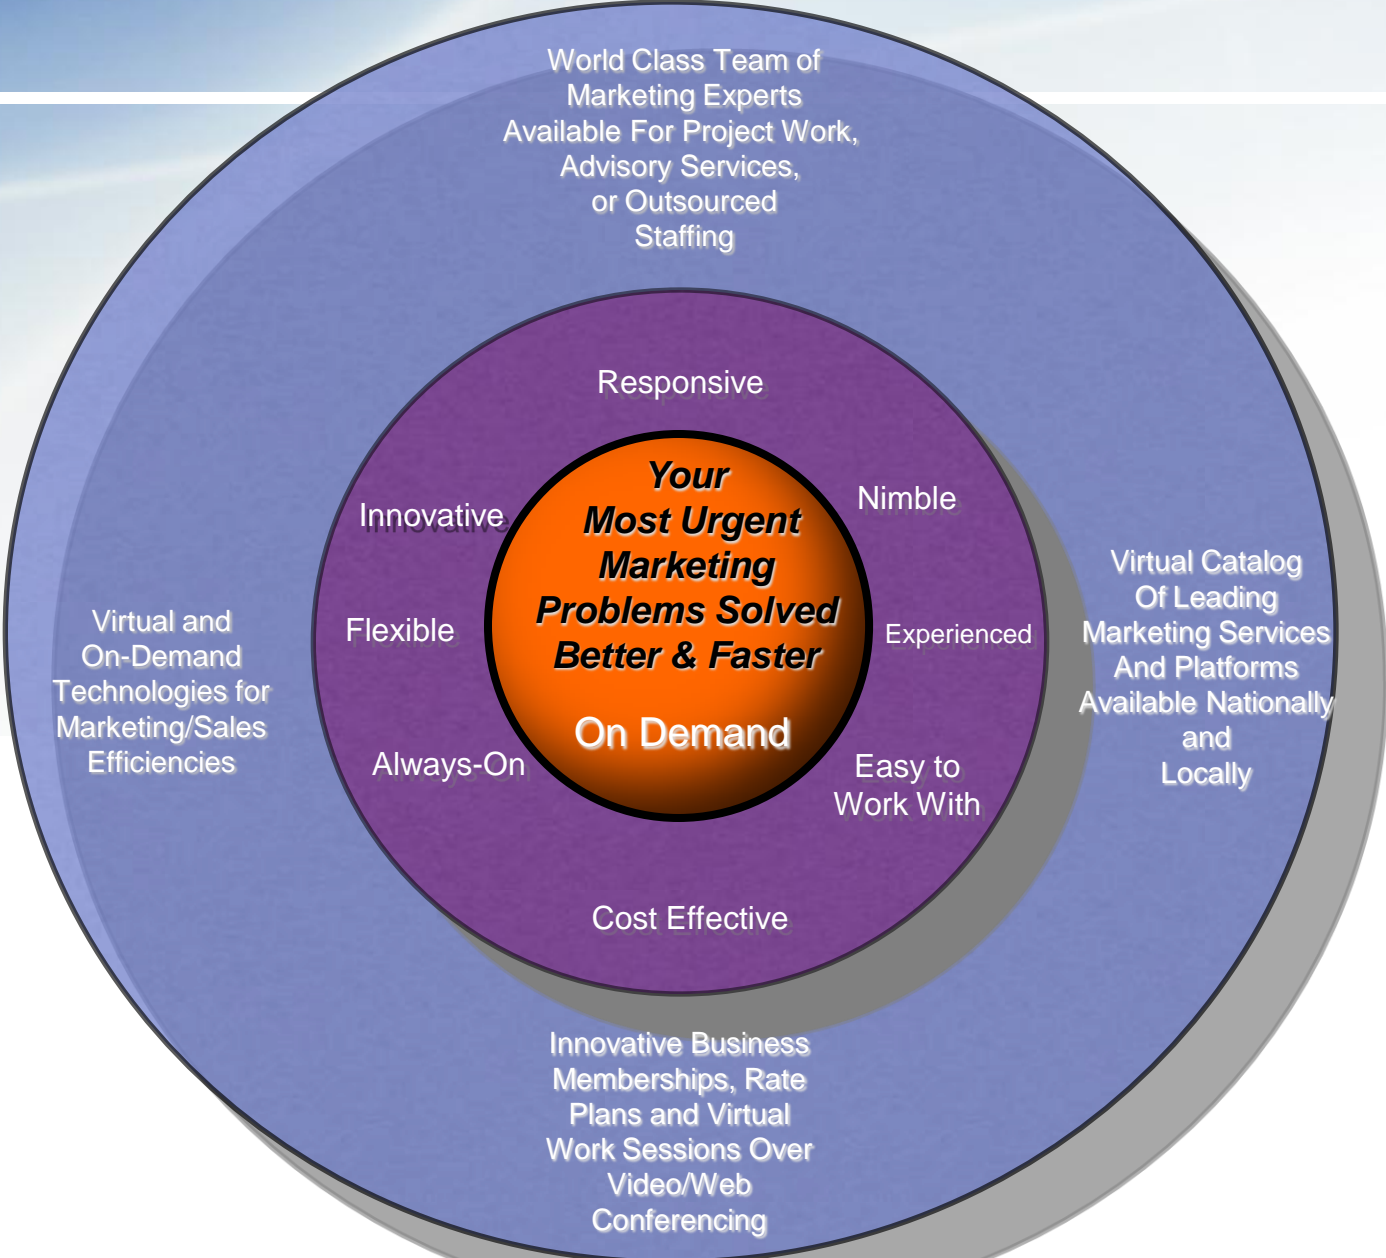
World Class Team of Marketing Experts Available For Project Work, Advisory Services, or Outsourced Staffing

Responsive

Innovative

Nimble

Your Most Urgent Marketing Problems Solved Better & Faster

On Demand

Flexible

Experienced

Always-On

Easy to Work With

Cost Effective

Virtual and On-Demand Technologies for Marketing/Sales Efficiencies

Virtual Catalog Of Leading Marketing Services And Platforms Available Nationally and Locally

Innovative Business Memberships, Rate Plans and Virtual Work Sessions Over Video/Web Conferencing